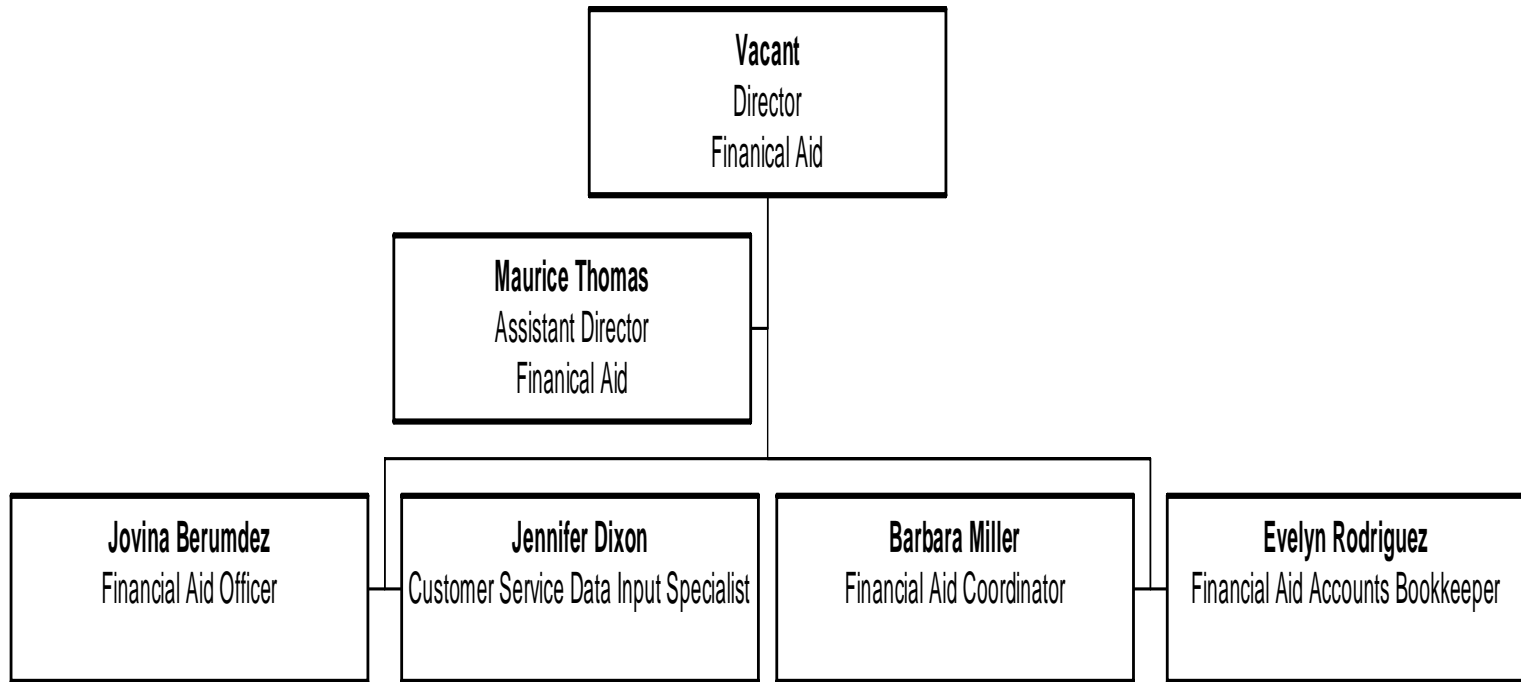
**Vacant**
Director
Finanical Aid

**Maurice Thomas**
Assistant Director
Finanical Aid

**Jovina Berumdez**
Financial Aid Officer

**Jennifer Dixon**
Customer Service Data Input Specialist

**Barbara Miller**
Financial Aid Coordinator

**Evelyn Rodriguez**
Financial Aid Accounts Bookkeeper